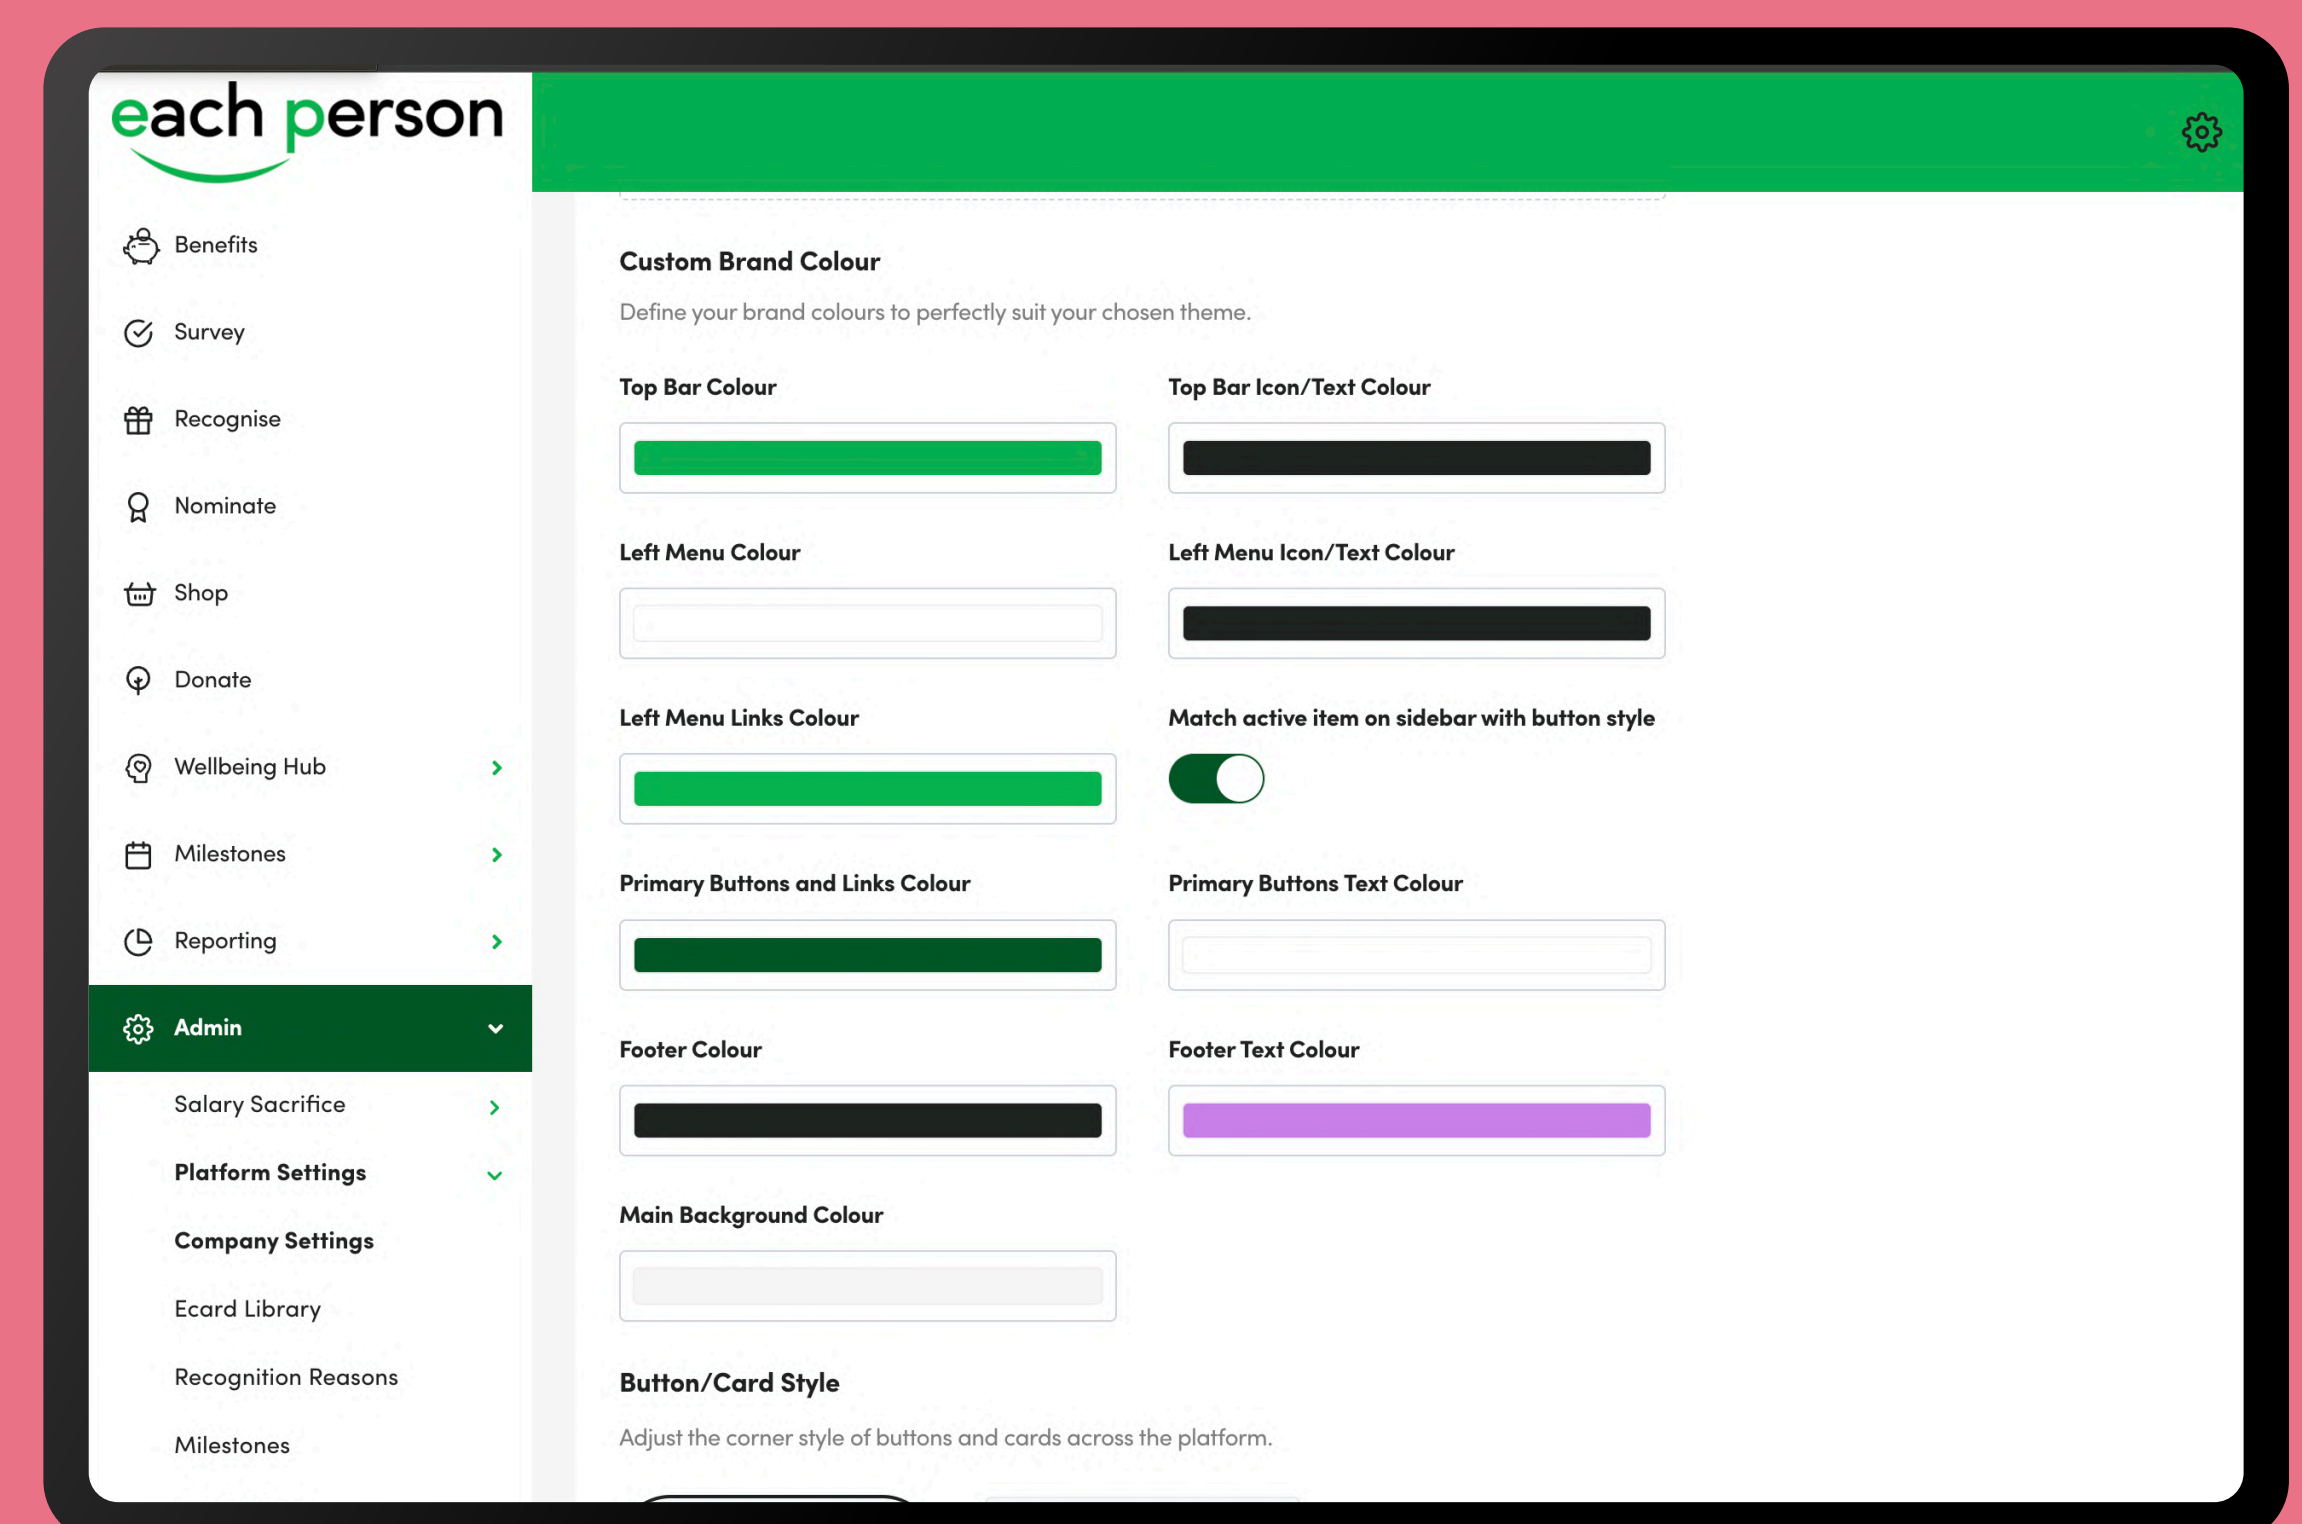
each person

Benefits

Survey

Recognise

Nominate

Shop

Donate

Wellbeing Hub

Milestones

Reporting

Admin

Salary Sacrifice

Platform Settings

Company Settings

Ecard Library

Recognition Reasons

Milestones

Custom Brand Colour

Define your brand colours to perfectly suit your chosen theme.

Top Bar Colour

Top Bar Icon/Text Colour

Left Menu Colour

Left Menu Icon/Text Colour

Left Menu Links Colour

Match active item on sidebar with button style

Primary Buttons and Links Colour

Primary Buttons Text Colour

Footer Colour

Footer Text Colour

Main Background Colour

Button/Card Style

Adjust the corner style of buttons and cards across the platform.